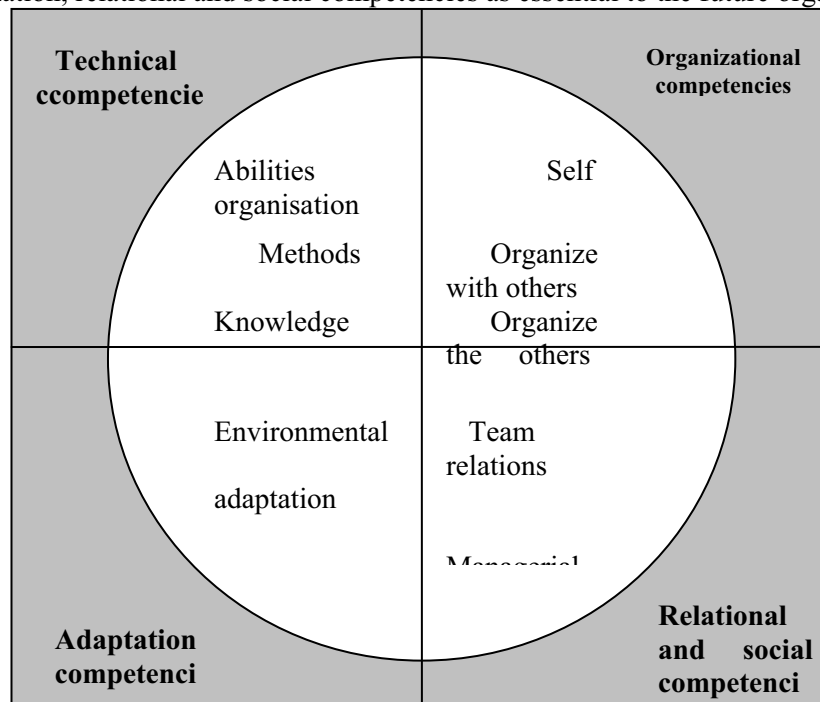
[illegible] relational and social competencies as essential to the future org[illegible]

Technical ccompetencie

Organizational competencies

Abilities organisation

Methods

Knowledge

Self

Organize with others

Organize the others

Environmental

adaptation

Team relations

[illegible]

Adaptation competenci

Relational and social competenci